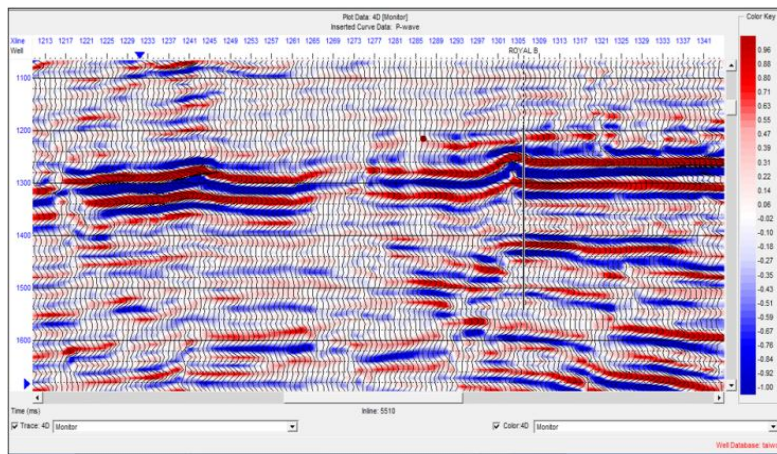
Plot Data: 4D [Monitor]
Inserted Curve Data: P-wave

Color Key

Xline 1213 1217 1221 1225 1229 1233 1237 1241 1245 1249 1253 1257 1261 1265 1269 1273 1277 1281 1285 1289 1293 1297 1301 1305 1309 1313 1317 1321 1325 1329 1333 1337 1341
Well

ROYAL B

1100
1200
1300
1400
1500
1600

0.96
0.88
0.80
0.71
0.63
0.55
0.47
0.39
0.31
0.22
0.14
0.06
-0.02
-0.10
-0.18
-0.27
-0.35
-0.43
-0.51
-0.59
-0.67
-0.76
-0.84
-0.92
-1.00

Time (ms)
Inline: 5510

Trace: 4D Monitor
Color:4D Monitor

Well Database: taiw